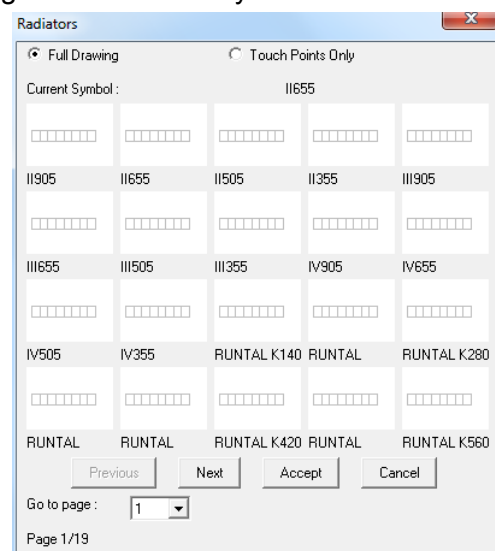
Radiators

Full Drawing

Touch Points Only

Current Symbol :

II655

II905

II655

II505

II355

III905

III655

III505

III355

IV905

IV655

IV505

IV355

RUNTAL K140

RUNTAL

RUNTAL K280

RUNTAL

RUNTAL

RUNTAL K420

RUNTAL

RUNTAL K560

Previous

Next

Accept

Cancel

Go to page :

1

Page 1/19